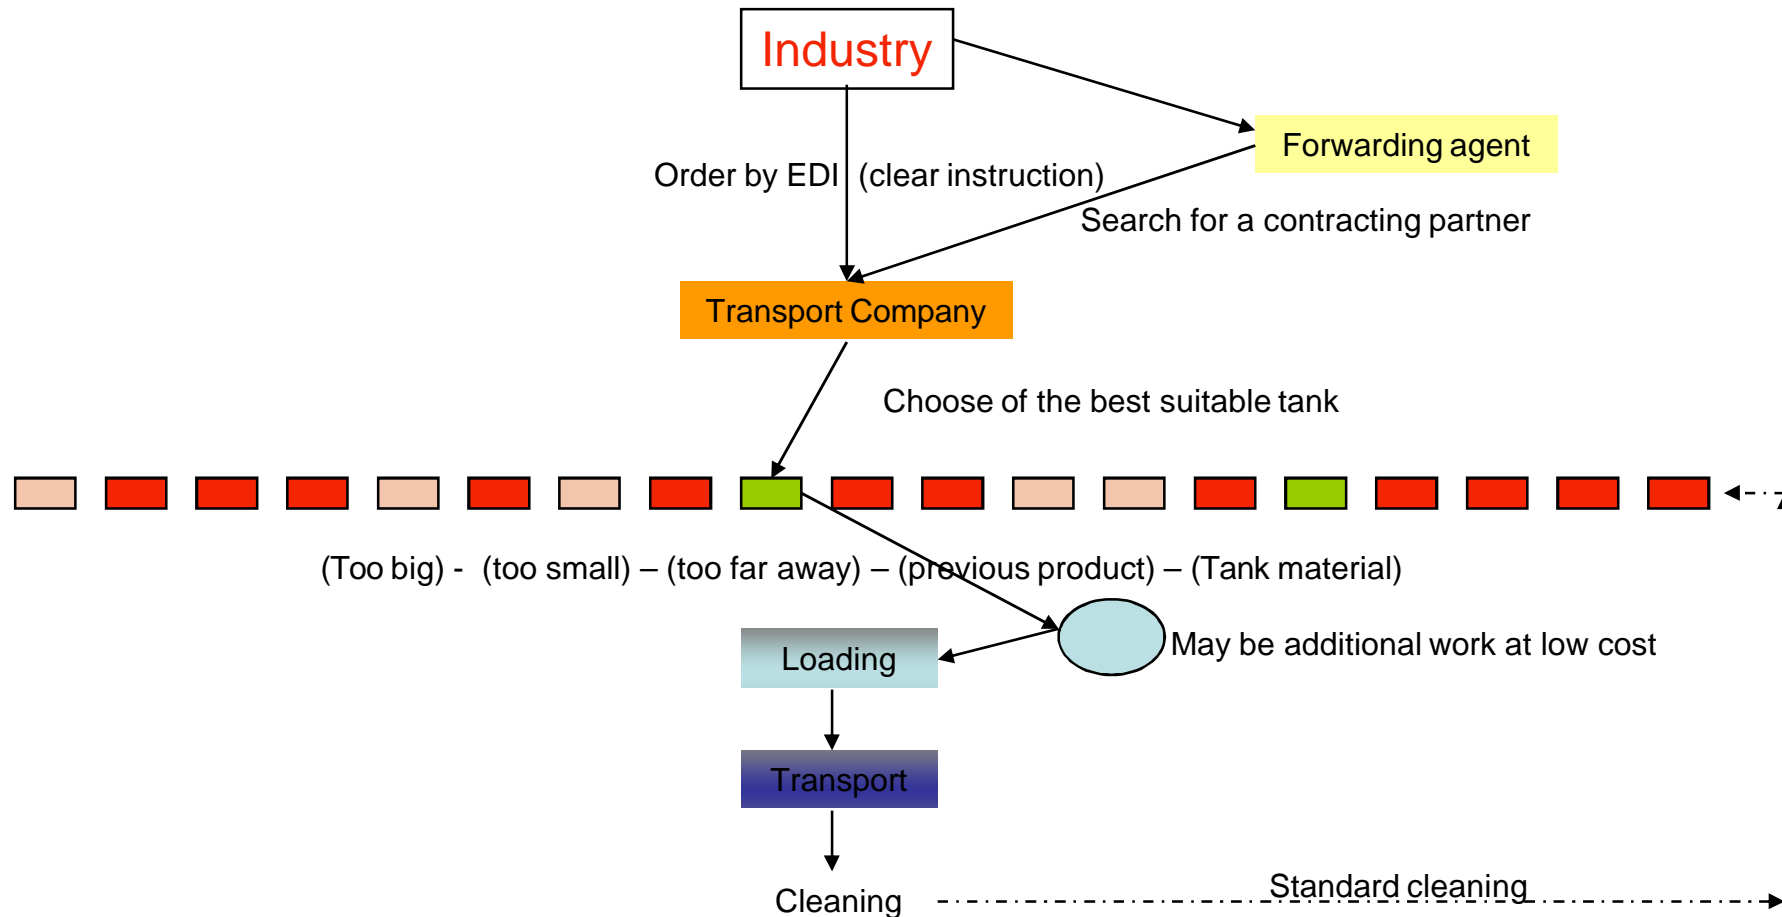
Industry

Forwarding agent

Order by EDI (clear instruction)

Search for a contracting partner

Transport Company

Choose of the best suitable tank

(Too big) - (too small) – (too far away) – (previous product) – (Tank material)

Loading

May be additional work at low cost

Transport

Cleaning

Standard cleaning